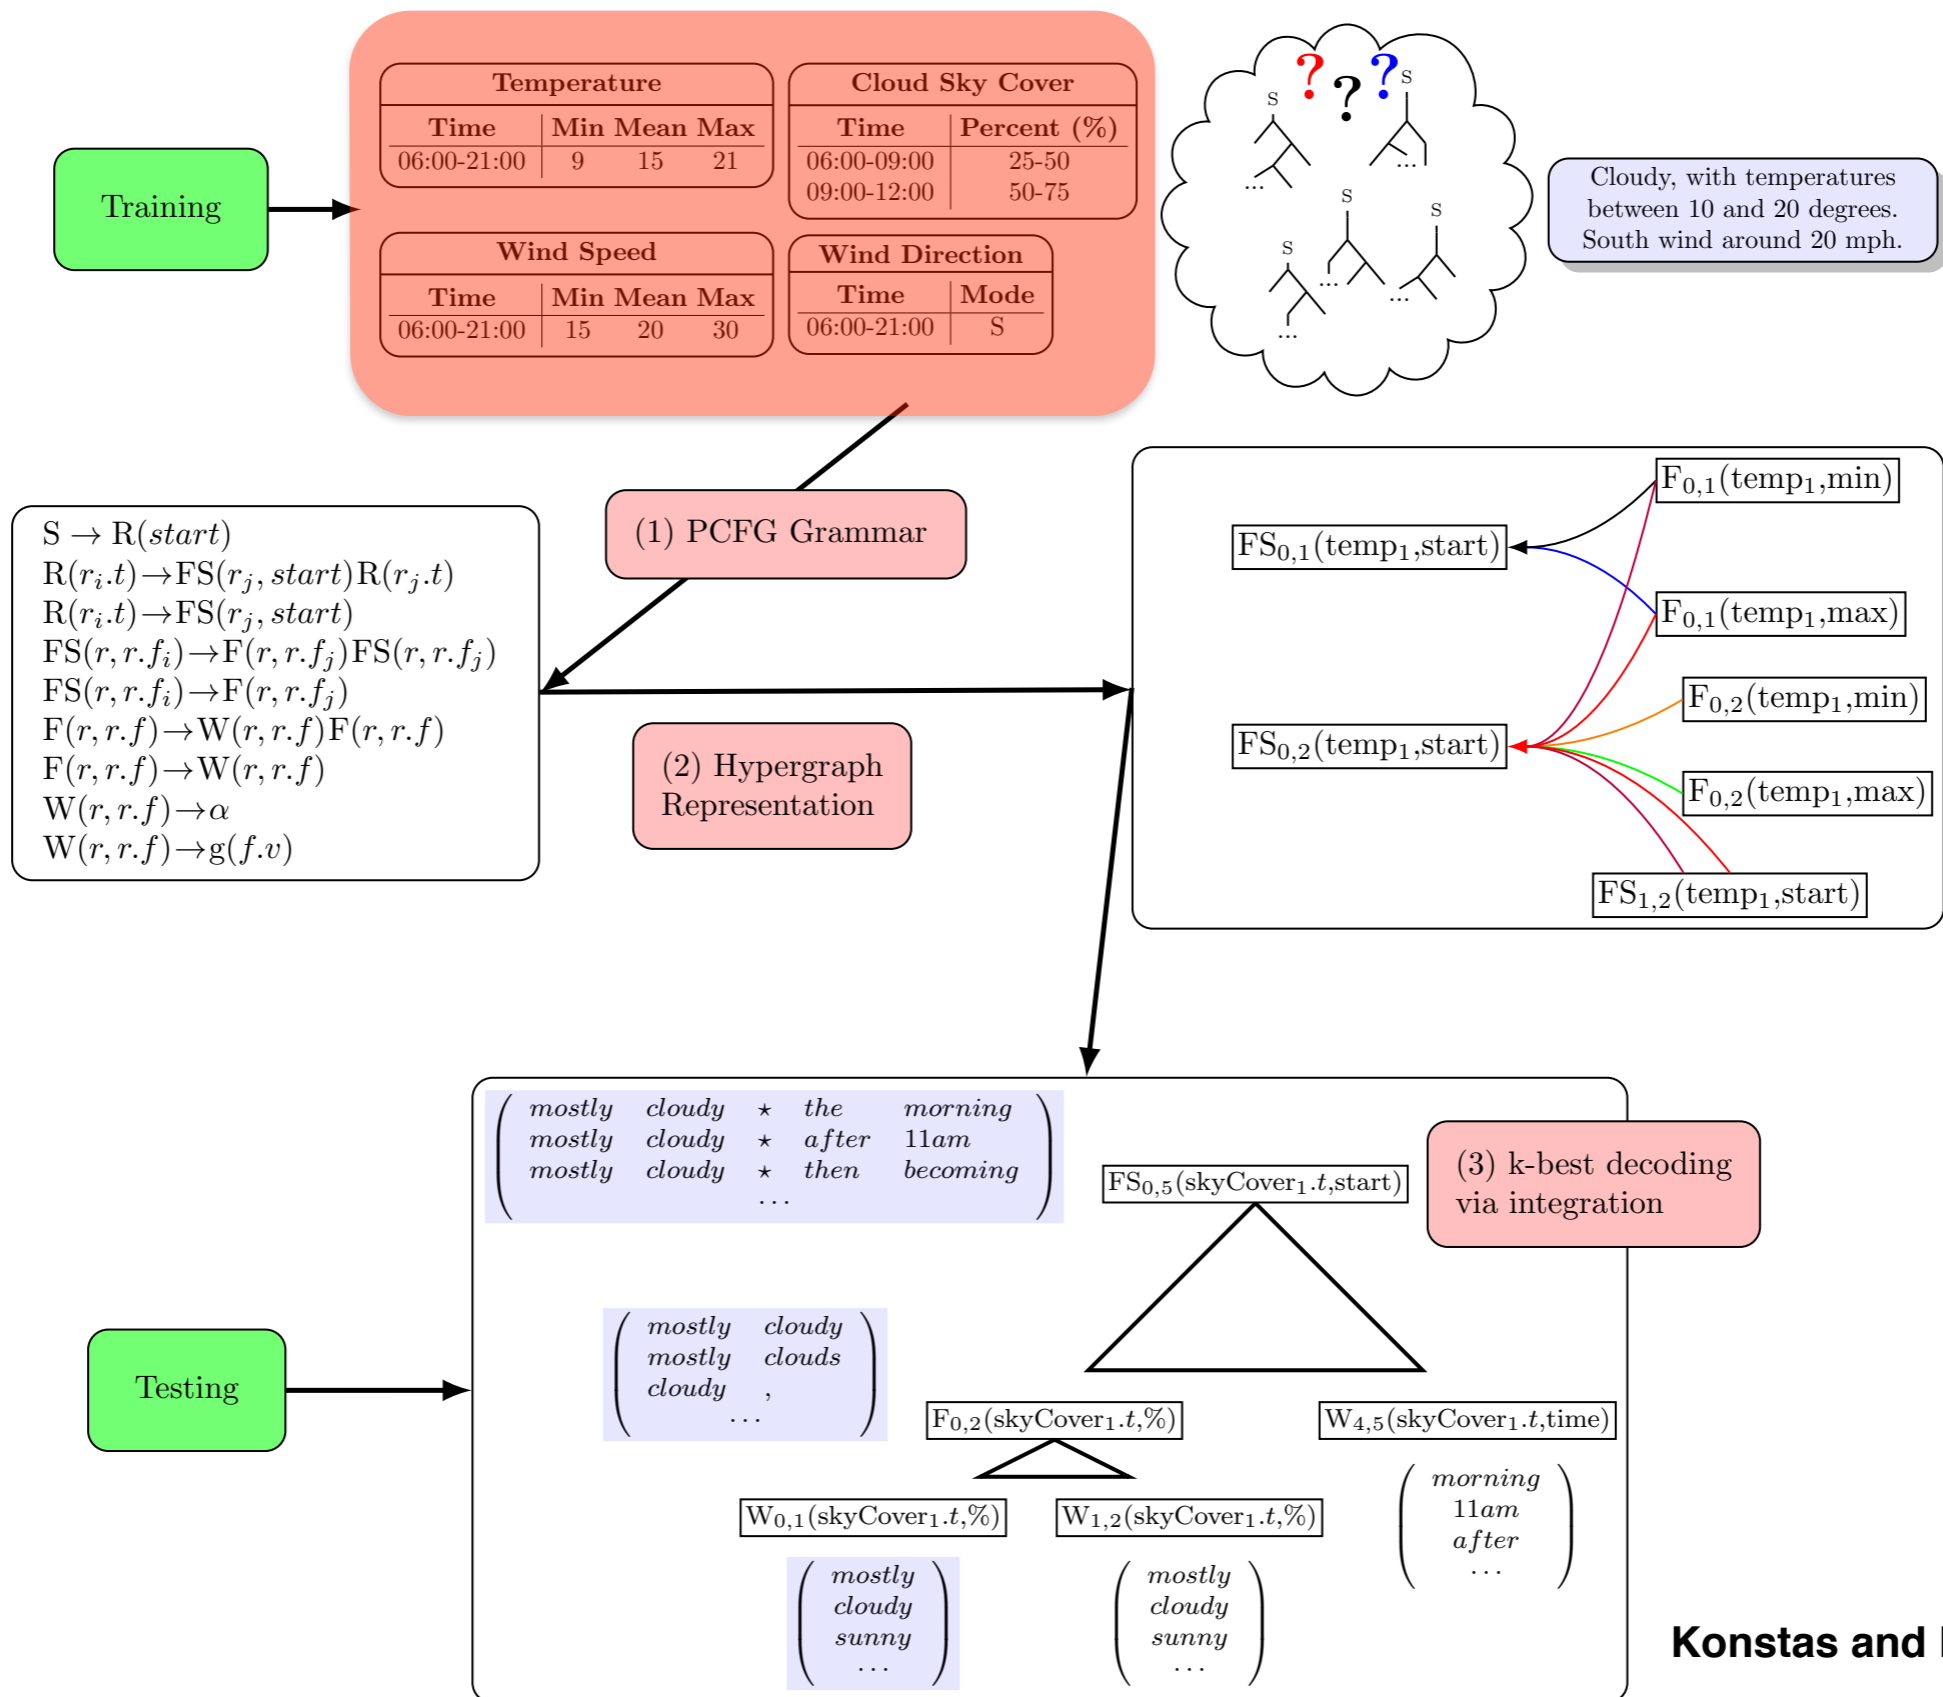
Training

Temperature

| Time | Min | Mean | Max |
|---|---|---|---|
| 06:00-21:00 | 9 | 15 | 21 |

Cloud Sky Cover

| Time | Percent (%) |
|---|---|
| 06:00-09:00 | 25-50 |
| 09:00-12:00 | 50-75 |

Wind Speed

| Time | Min | Mean | Max |
|---|---|---|---|
| 06:00-21:00 | 15 | 20 | 30 |

Wind Direction

| Time | Mode |
|---|---|
| 06:00-21:00 | S |

? ? ?
S S S S S
... ... ... ... ...

Cloudy, with temperatures between 10 and 20 degrees. South wind around 20 mph.

(1) PCFG Grammar

S → R($start$)
R($r_i.t$)→FS($r_j, start$)R($r_j.t$)
R($r_i.t$)→FS($r_j, start$)
FS($r, r.f_i$)→F($r, r.f_j$)FS($r, r.f_j$)
FS($r, r.f_i$)→F($r, r.f_j$)
F($r, r.f$)→W($r, r.f$)F($r, r.f$)
F($r, r.f$)→W($r, r.f$)
W($r, r.f$)→$\alpha$
W($r, r.f$)→g($f.v$)

(2) Hypergraph Representation

F$_{0,1}$(temp$_1$,min)
FS$_{0,1}$(temp$_1$,start)
F$_{0,1}$(temp$_1$,max)
F$_{0,2}$(temp$_1$,min)
FS$_{0,2}$(temp$_1$,start)
F$_{0,2}$(temp$_1$,max)
FS$_{1,2}$(temp$_1$,start)

Testing

mostly cloudy ⋆ the morning
mostly cloudy ⋆ after 11am
mostly cloudy ⋆ then becoming
...

FS$_{0,5}$(skyCover$_1.t$,start)

(3) k-best decoding via integration

mostly cloudy
mostly clouds
cloudy ,
...

F$_{0,2}$(skyCover$_1.t$,%)
W$_{4,5}$(skyCover$_1.t$,time)

morning
11am
after
...

W$_{0,1}$(skyCover$_1.t$,%)
W$_{1,2}$(skyCover$_1.t$,%)

mostly
cloudy
sunny
...

mostly
cloudy
sunny
...

Konstas and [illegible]